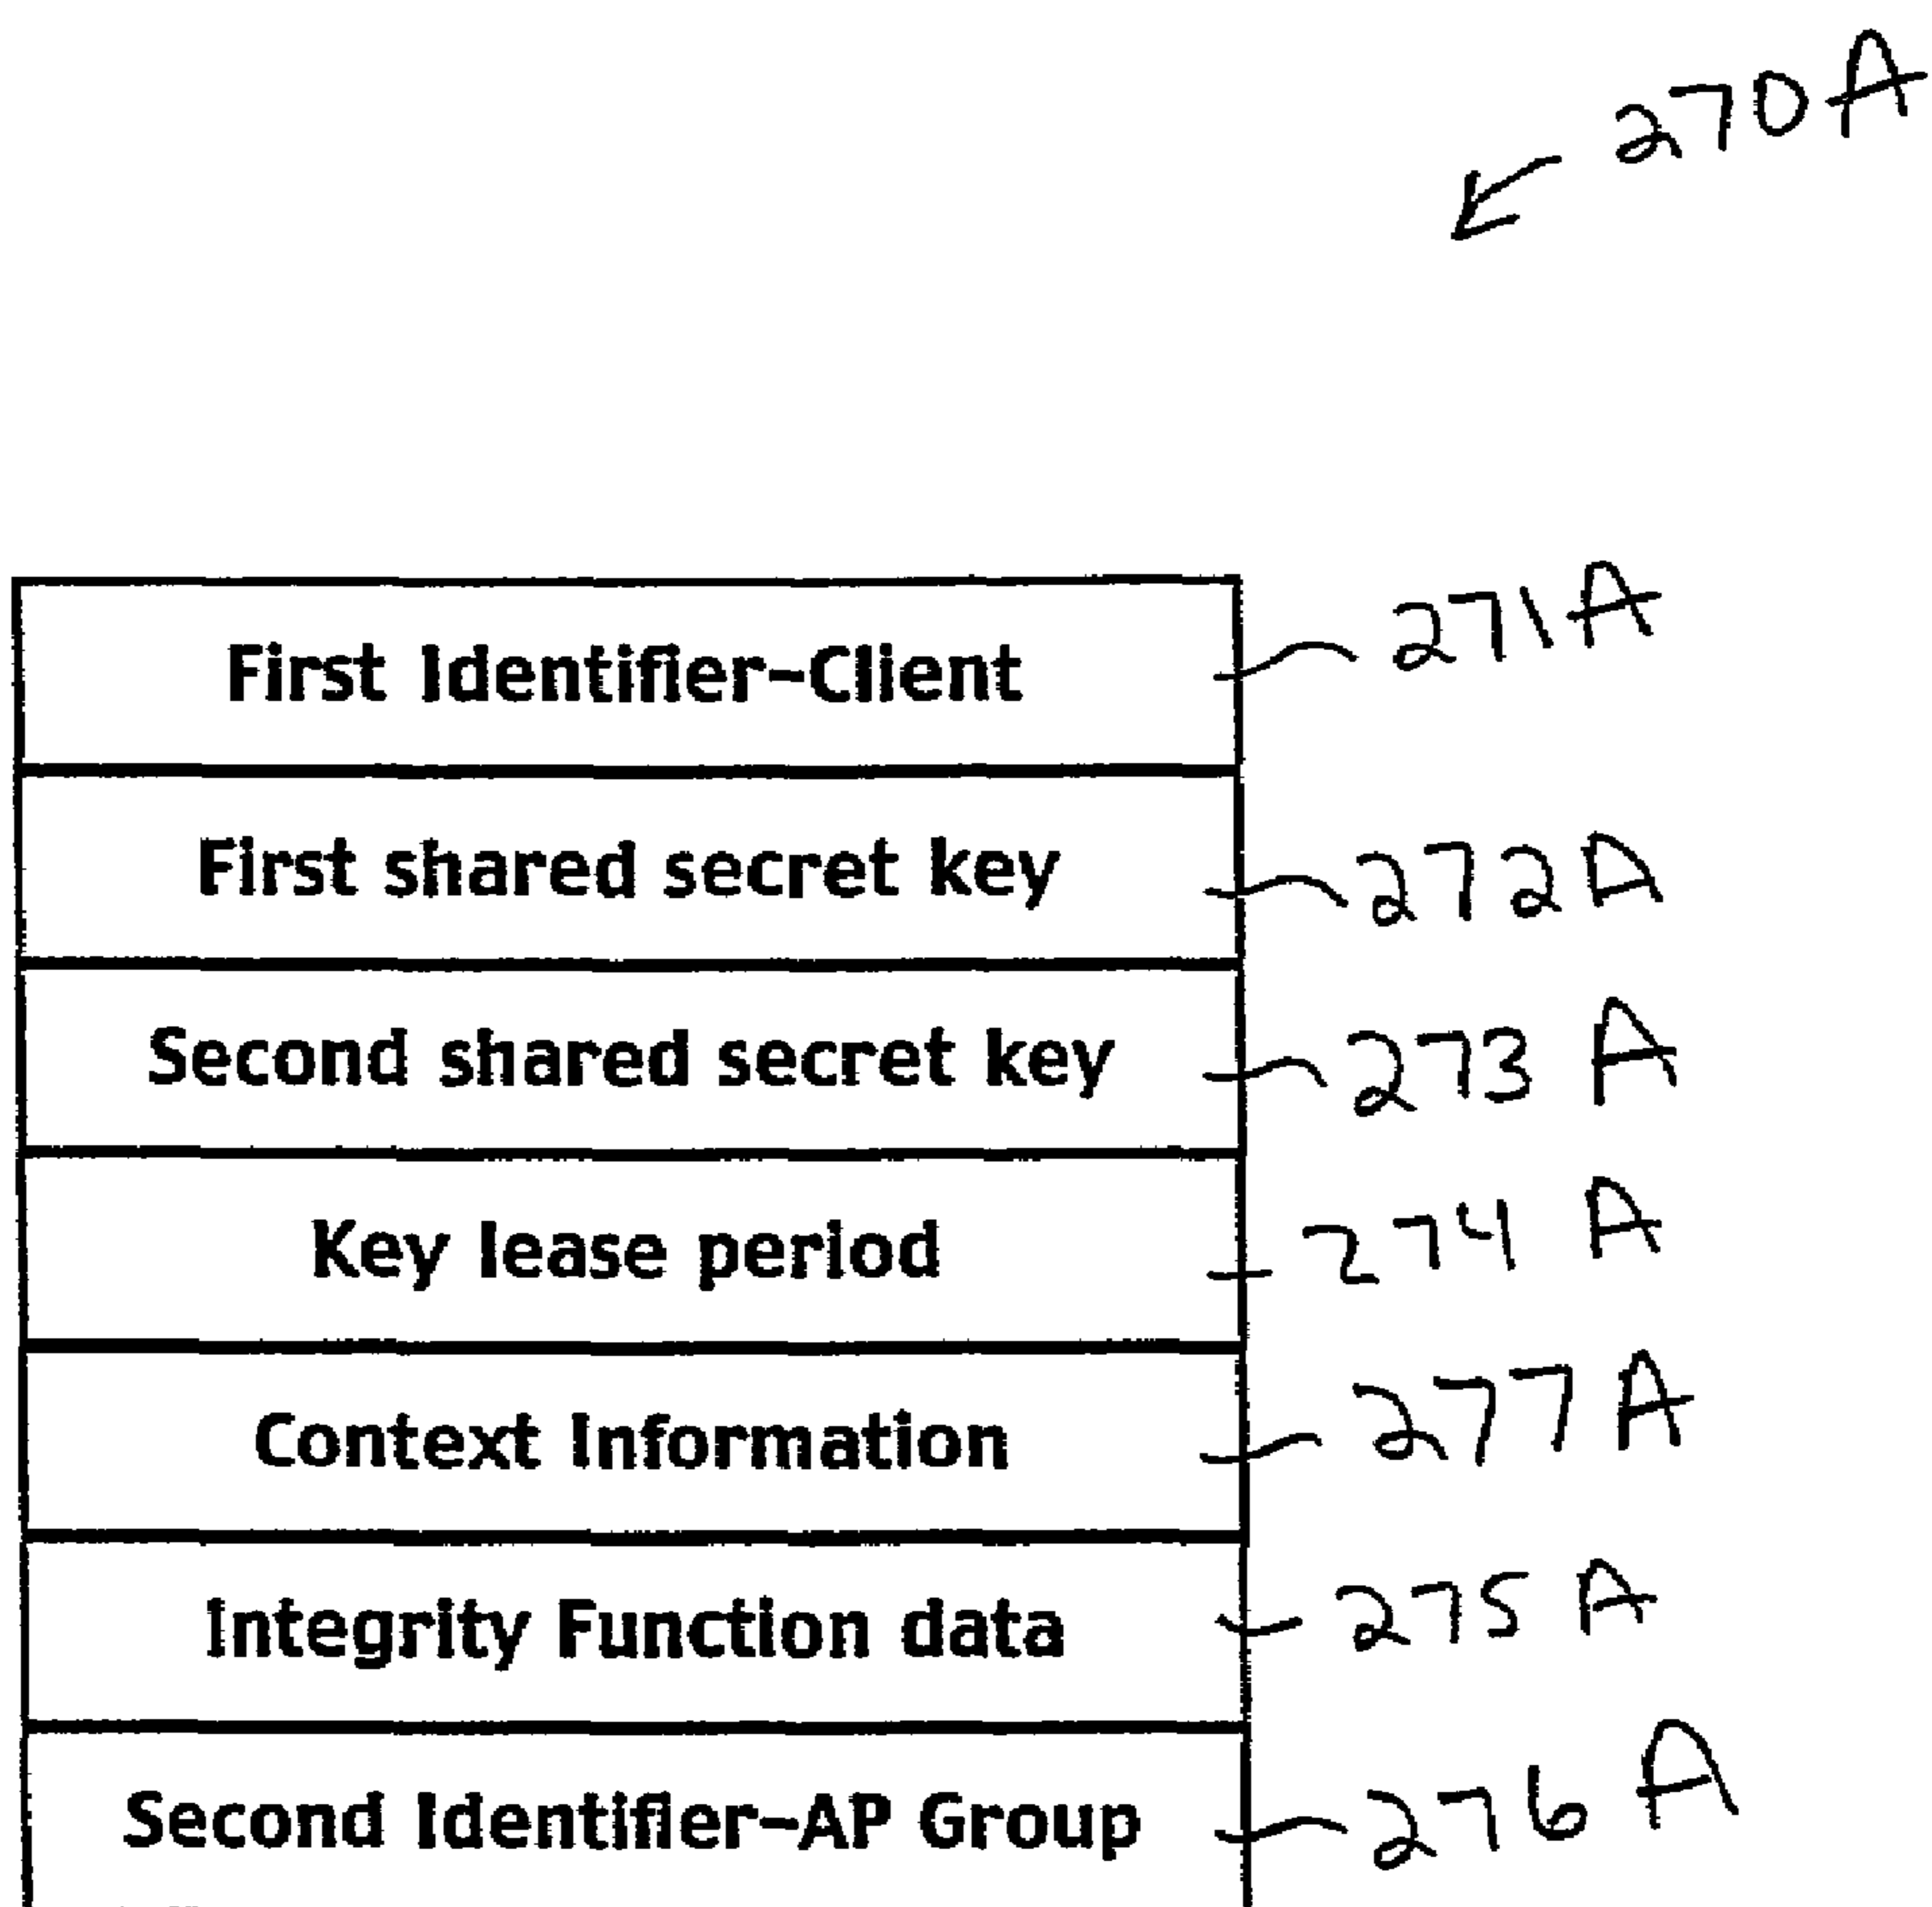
270A

First Identifier-Client 271A

First shared secret key 272A

Second shared secret key 273 A

Key lease period 274 A

Context Information 277A

Integrity Function data 275A

Second Identifier-AP Group 276A